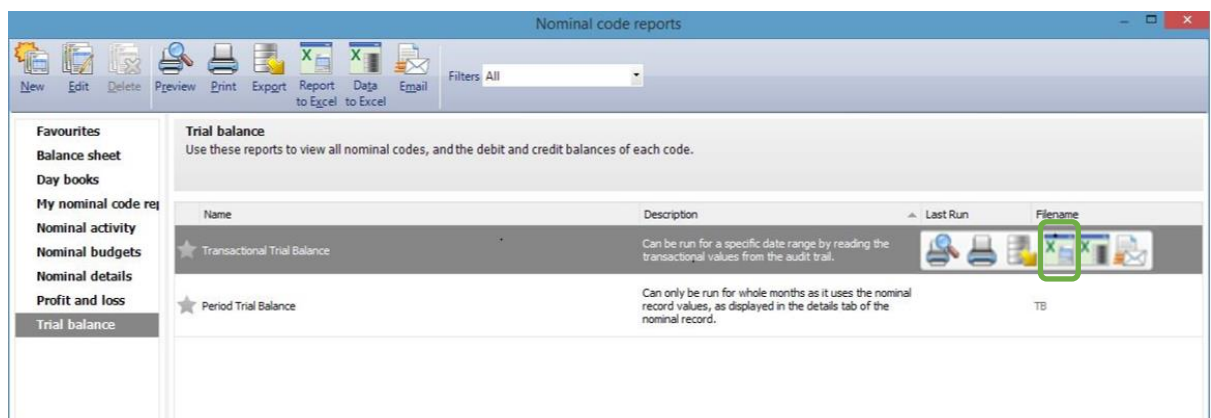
Nominal code reports

New Edit Delete Preview Print Export Report to Excel Data to Excel Email

Filters All

Favourites
Balance sheet
Day books
My nominal code rep
Nominal activity
Nominal budgets
Nominal details
Profit and loss
Trial balance

Trial balance
Use these reports to view all nominal codes, and the debit and credit balances of each code.

| Name | Description | Last Run | Filename |
|---|---|---|---|
| Transactional Trial Balance | Can be run for a specific date range by reading the transactional values from the audit trail. | | |
| Period Trial Balance | Can only be run for whole months as it uses the nominal record values, as displayed in the details tab of the nominal record. | | TB |